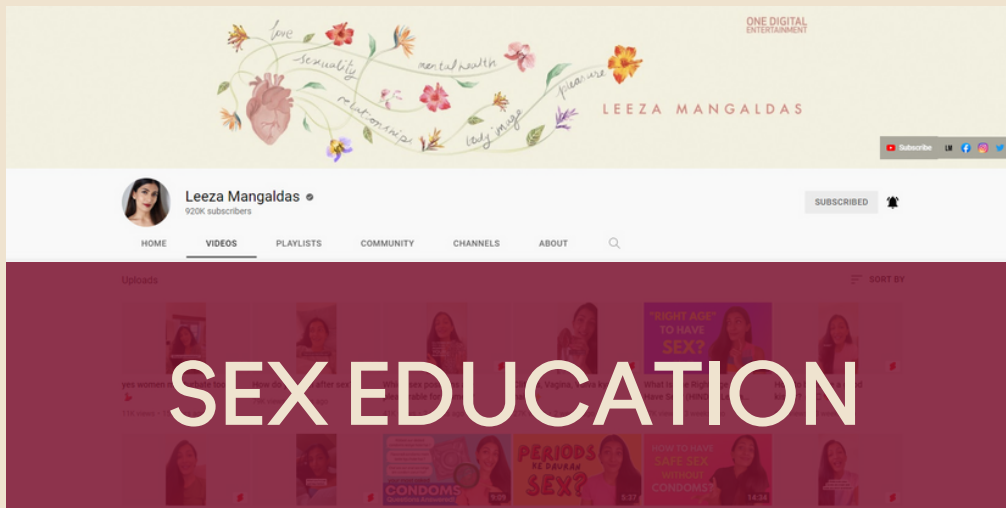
love
sexuality
mental health
pleasure
relationships
body image
ONE DIGITAL ENTERTAINMENT
LEEZA MANGALDAS
Subscribe LM
Leeza Mangaldas
920K subscribers
SUBSCRIBED
HOME
VIDEOS
PLAYLISTS
COMMUNITY
CHANNELS
ABOUT
Uploads
SORT BY
"RIGHT AGE" TO HAVE SEX?
SEX EDUCATION
CONDOMS
9:09
PERIODS KE DAURAN SEX?
5:37
HOW TO HAVE SAFE SEX WITHOUT CONDOMS?
14:24